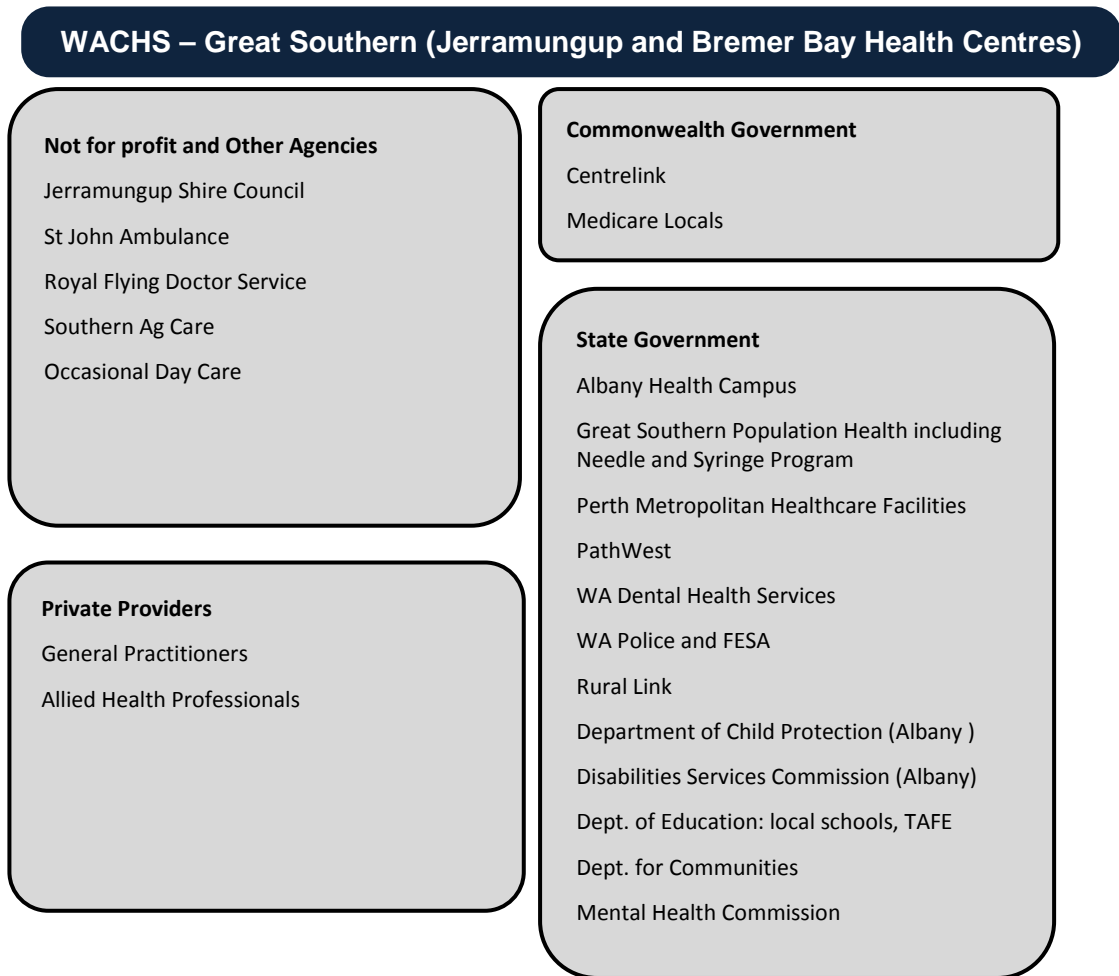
WACHS – Great Southern (Jerramungup and Bremer Bay Health Centres)

Not for profit and Other Agencies
Jerramungup Shire Council
St John Ambulance
Royal Flying Doctor Service
Southern Ag Care
Occasional Day Care

Private Providers
General Practitioners
Allied Health Professionals

Commonwealth Government
Centrelink
Medicare Locals

State Government
Albany Health Campus
Great Southern Population Health including Needle and Syringe Program
Perth Metropolitan Healthcare Facilities
PathWest
WA Dental Health Services
WA Police and FESA
Rural Link
Department of Child Protection (Albany )
Disabilities Services Commission (Albany)
Dept. of Education: local schools, TAFE
Dept. for Communities
Mental Health Commission